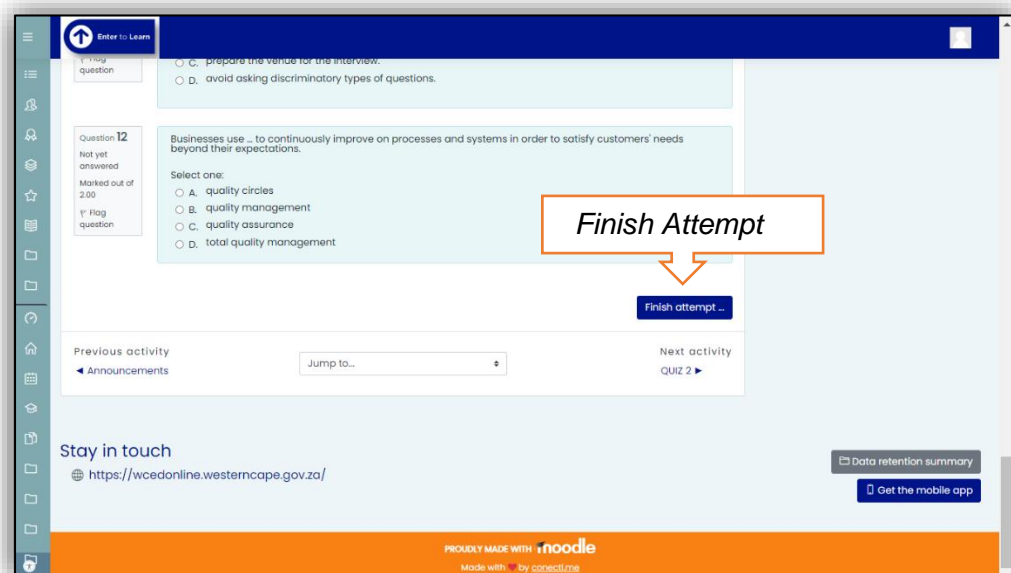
Enter to Learn

Flag question

C. prepare the venue for the interview.
D. avoid asking discriminatory types of questions.

Question 12
Not yet answered
Marked out of 2.00
Flag question

Businesses use ... to continuously improve on processes and systems in order to satisfy customers' needs beyond their expectations.

Select one:
A. quality circles
B. quality management
C. quality assurance
D. total quality management

Finish Attempt

Finish attempt ...

Previous activity
◄ Announcements

Jump to...

Next activity
QUIZ 2 ►

Stay in touch
https://wcedonline.westerncape.gov.za/

Data retention summary

Get the mobile app

PROUDLY MADE WITH moodle
Made with ♥ by conecti.me